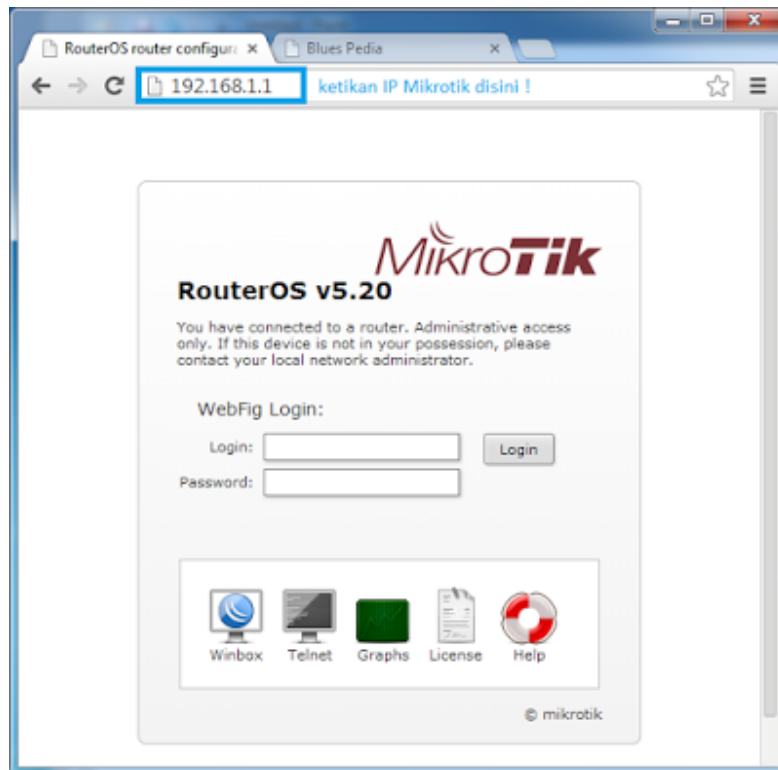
RouterOS router configura ×
Blues Pedia ×

192.168.1.1 ketikan IP Mikrotik disini !

MikroTik

RouterOS v5.20

You have connected to a router. Administrative access only. If this device is not in your possession, please contact your local network administrator.

WebFig Login:

Login:
Login
Password:

Winbox Telnet Graphs License Help

© mikrotik